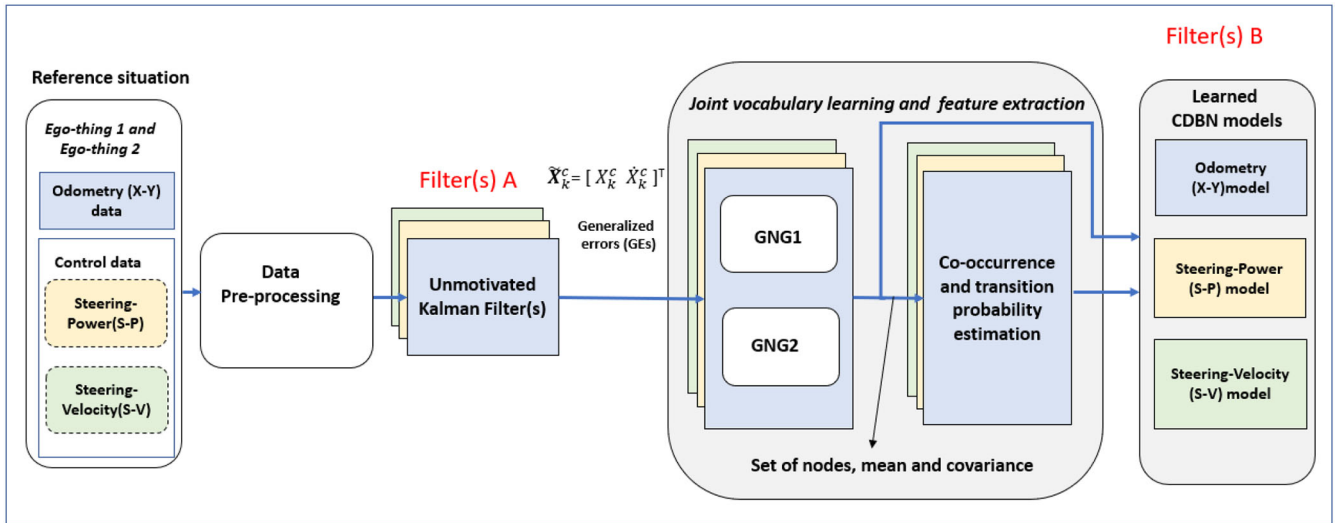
Filter(s) B

Reference situation

Ego-thing 1 and Ego-thing 2

Odometry (X-Y) data

Control data

Steering-Power(S-P)

Steering-Velocity(S-V)

Data Pre-processing

Filter(s) A

Unmotivated Kalman Filter(s)

$\tilde{X}_k^c = [\, X_k^c \;\; \dot{X}_k^c \,]^{\intercal}$

Generalized errors (GEs)

Joint vocabulary learning and feature extraction

GNG1

GNG2

Co-occurrence and transition probability estimation

Set of nodes, mean and covariance

Learned CDBN models

Odometry (X-Y)model

Steering-Power (S-P) model

Steering-Velocity (S-V) model